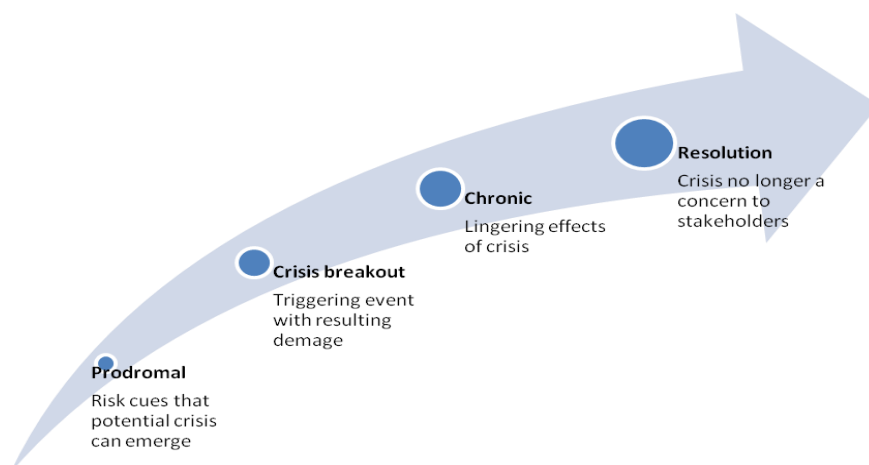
Prodromal
Risk cues that potential crisis can emerge

Crisis breakout
Triggering event with resulting demage

Chronic
Lingering effects of crisis

Resolution
Crisis no longer a concern to stakeholders